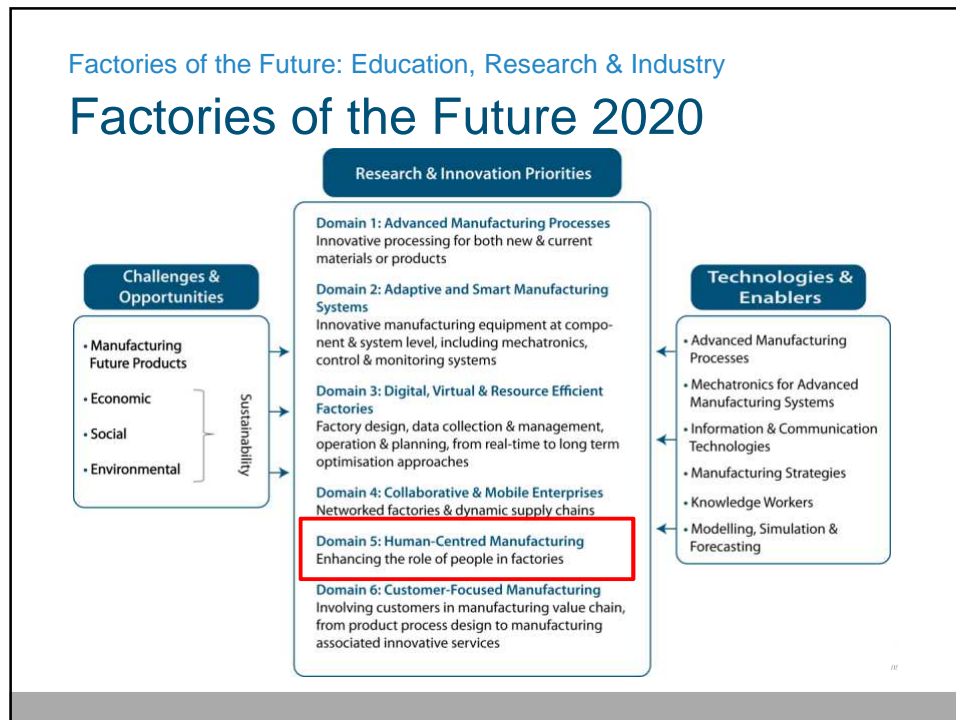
Factories of the Future: Education, Research & Industry

Factories of the Future 2020

Research & Innovation Priorities

Domain 1: Advanced Manufacturing Processes
Innovative processing for both new & current materials or products

Domain 2: Adaptive and Smart Manufacturing Systems
Innovative manufacturing equipment at component & system level, including mechatronics, control & monitoring systems

Domain 3: Digital, Virtual & Resource Efficient Factories
Factory design, data collection & management, operation & planning, from real-time to long term optimisation approaches

Domain 4: Collaborative & Mobile Enterprises
Networked factories & dynamic supply chains

Domain 5: Human-Centred Manufacturing
Enhancing the role of people in factories

Domain 6: Customer-Focused Manufacturing
Involving customers in manufacturing value chain, from product process design to manufacturing associated innovative services

Challenges & Opportunities

• Manufacturing Future Products
• Economic
• Social
• Environmental

Sustainability

Technologies & Enablers

• Advanced Manufacturing Processes
• Mechatronics for Advanced Manufacturing Systems
• Information & Communication Technologies
• Manufacturing Strategies
• Knowledge Workers
• Modelling, Simulation & Forecasting